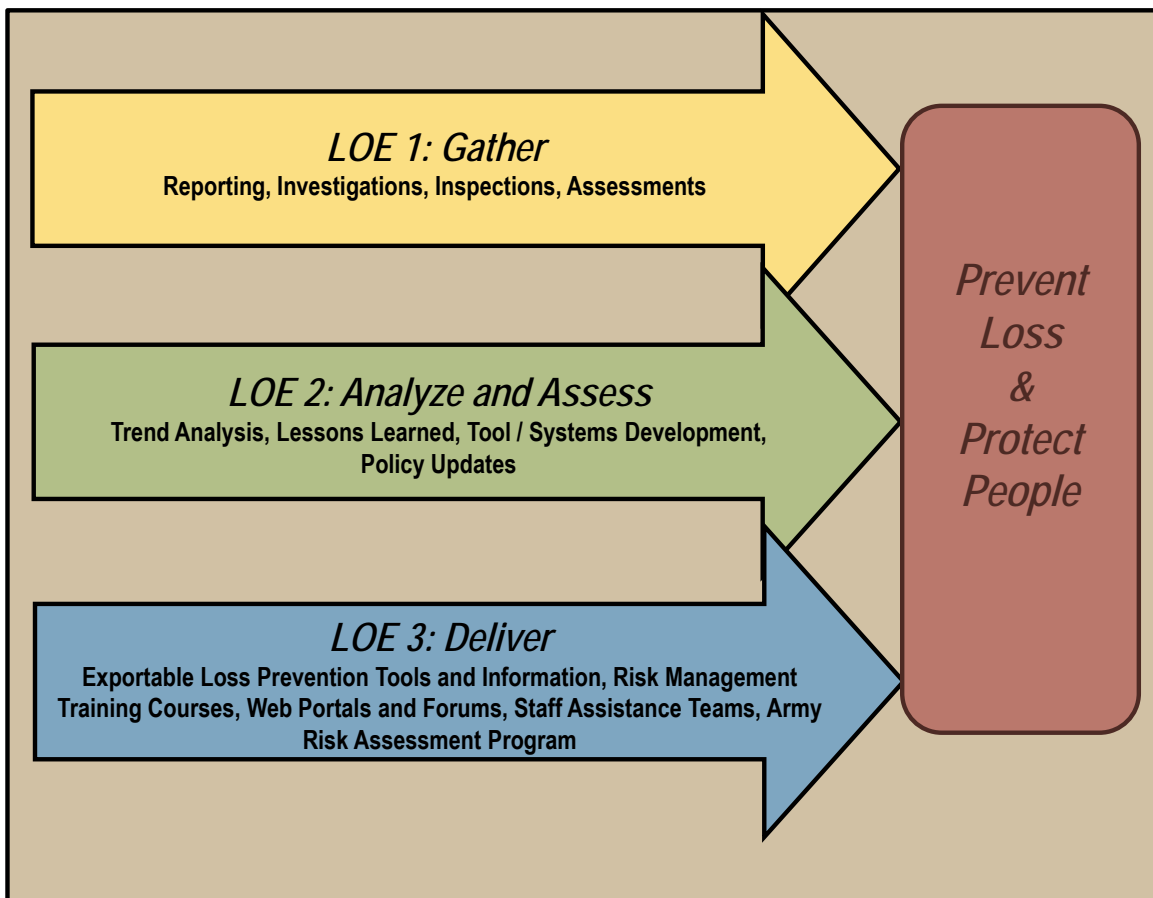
LOE 1: Gather
Reporting, Investigations, Inspections, Assessments

LOE 2: Analyze and Assess
Trend Analysis, Lessons Learned, Tool / Systems Development, Policy Updates

LOE 3: Deliver
Exportable Loss Prevention Tools and Information, Risk Management Training Courses, Web Portals and Forums, Staff Assistance Teams, Army Risk Assessment Program

Prevent Loss & Protect People